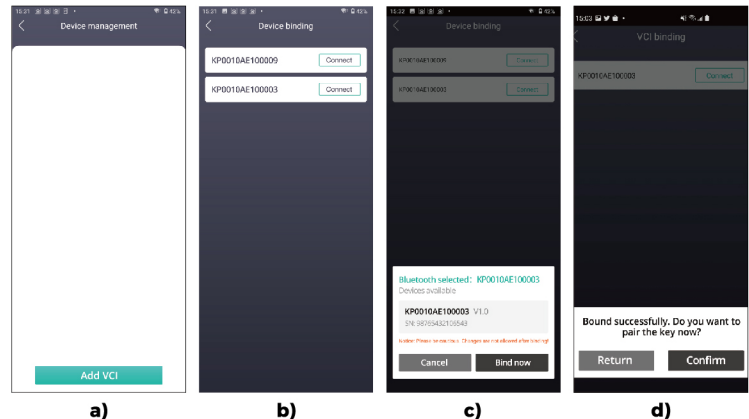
15:31 45%
Device management

Add VCI

a)

15:31 45%
Device binding

KP0010AE100009 Connect

KP0010AE100003 Connect

b)

15:32 45%
Device binding

KP0010AE100009 Connect

KP0010AE100003 Connect

Bluetooth selected: KP0010AE100003
Devices available

KP0010AE100003 V1.0
SN: 98765432109548

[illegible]

Cancel Bind now

c)

15:03
VCI binding

KP0010AE100003 Connect

Bound successfully. Do you want to pair the key now?

Return Confirm

d)